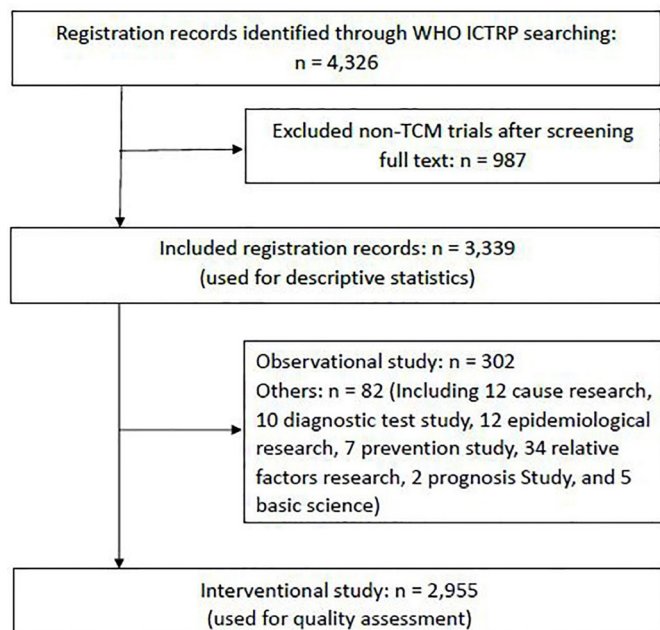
Registration records identified through WHO ICTRP searching: n = 4,326

Excluded non-TCM trials after screening full text: n = 987

Included registration records: n = 3,339 (used for descriptive statistics)

Observational study: n = 302
Others: n = 82 (Including 12 cause research, 10 diagnostic test study, 12 epidemiological research, 7 prevention study, 34 relative factors research, 2 prognosis Study, and 5 basic science)

Interventional study: n = 2,955 (used for quality assessment)